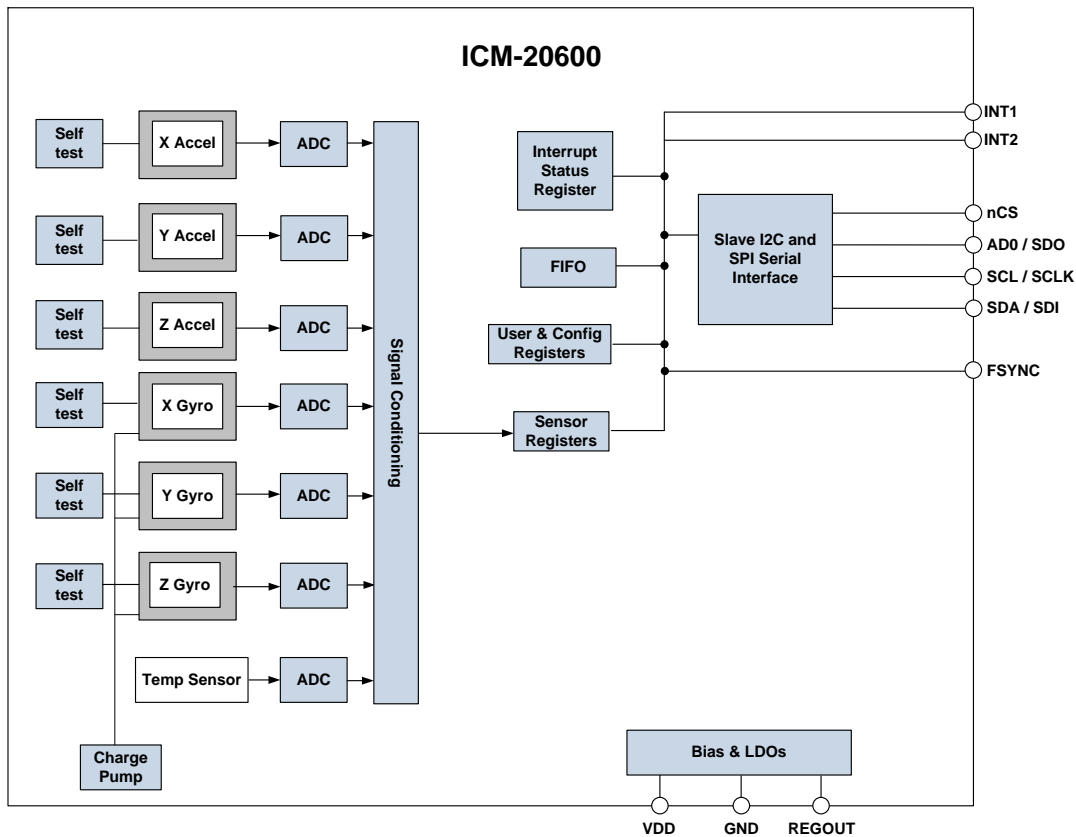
ICM-20600

Self test

X Accel

ADC

Self test

Y Accel

ADC

Self test

Z Accel

ADC

Self test

X Gyro

ADC

Self test

Y Gyro

ADC

Self test

Z Gyro

ADC

Temp Sensor

ADC

Charge Pump

Signal Conditioning

Interrupt Status Register

FIFO

User & Config Registers

Sensor Registers

Slave I2C and SPI Serial Interface

INT1

INT2

nCS

AD0 / SDO

SCL / SCLK

SDA / SDI

FSYNC

Bias & LDOs

VDD

GND

REGOUT